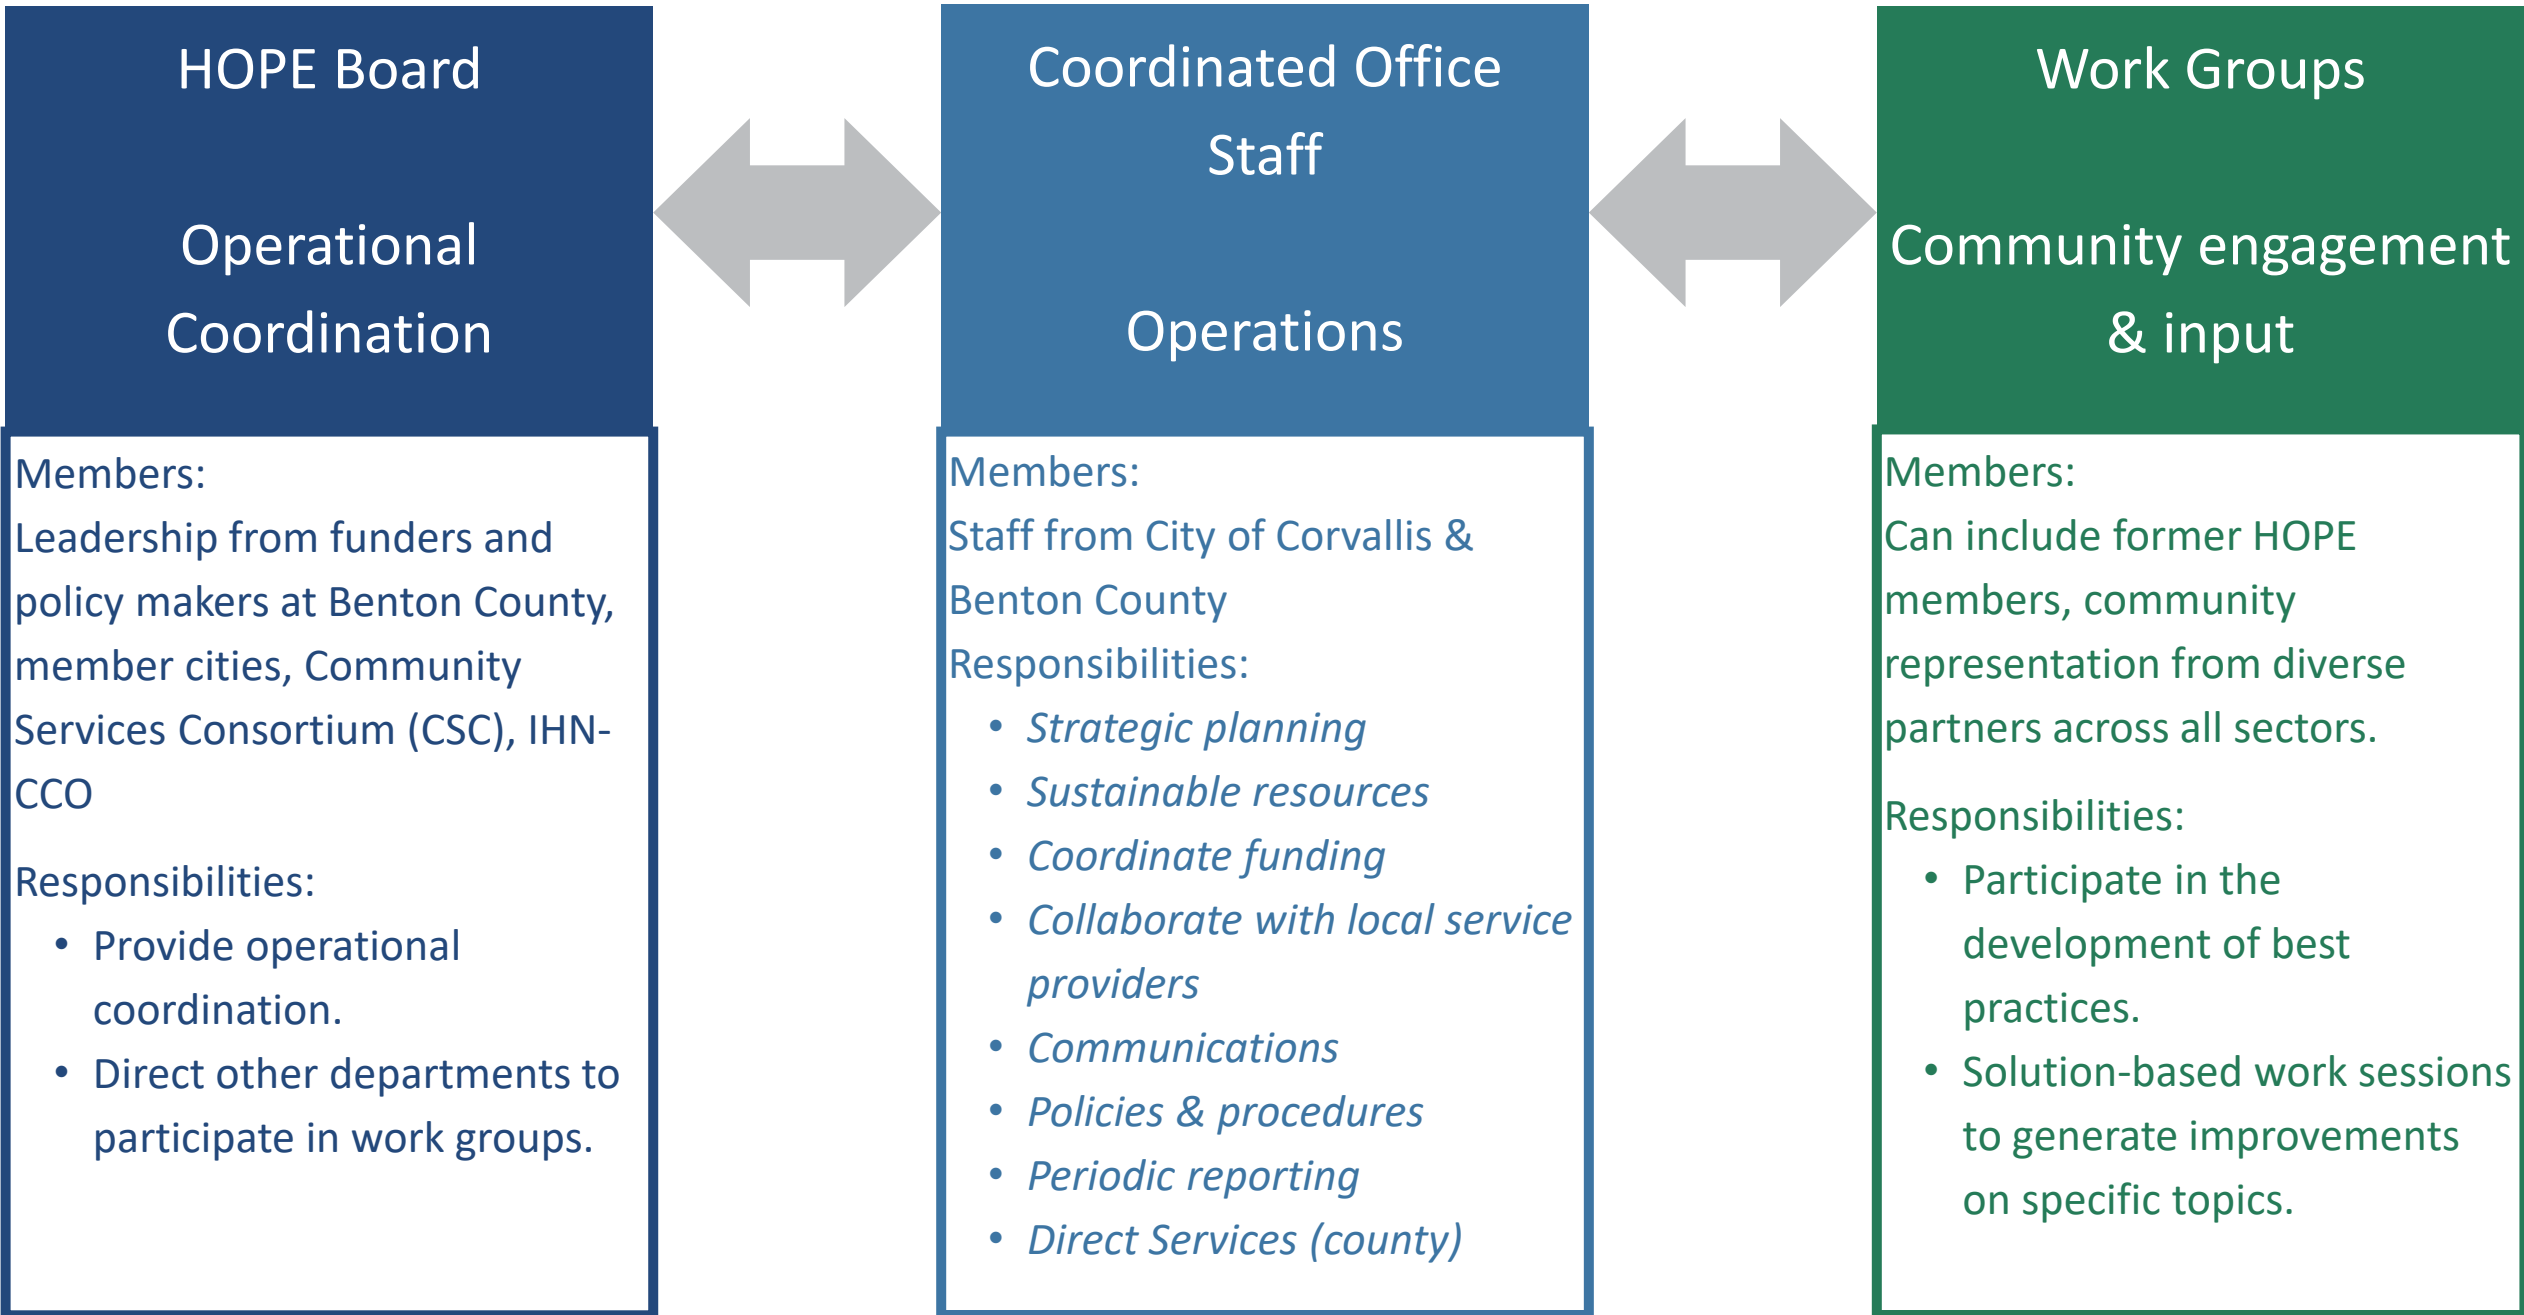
HOPE Board

Operational Coordination

Members:
Leadership from funders and policy makers at Benton County, member cities, Community Services Consortium (CSC), IHN-CCO

Responsibilities:
- Provide operational coordination.
- Direct other departments to participate in work groups.

Coordinated Office Staff

Operations

Members:
Staff from City of Corvallis & Benton County
Responsibilities:
- Strategic planning
- Sustainable resources
- Coordinate funding
- Collaborate with local service providers
- Communications
- Policies & procedures
- Periodic reporting
- Direct Services (county)

Work Groups

Community engagement & input

Members:
Can include former HOPE members, community representation from diverse partners across all sectors.

Responsibilities:
- Participate in the development of best practices.
- Solution-based work sessions to generate improvements on specific topics.